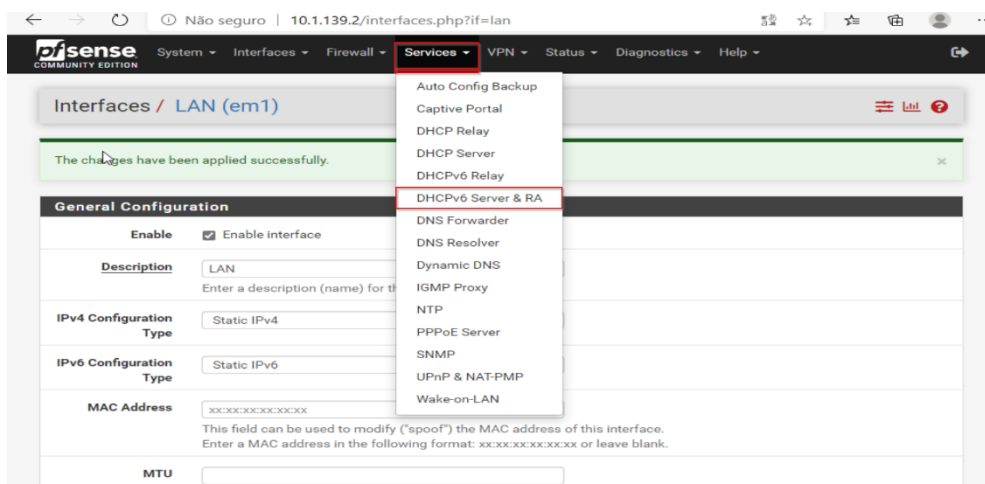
Não seguro | 10.1.139.2/interfaces.php?if=lan

pfsense COMMUNITY EDITION

System ▾ Interfaces ▾ Firewall ▾ Services ▾ VPN ▾ Status ▾ Diagnostics ▾ Help ▾

Interfaces / LAN (em1)

The changes have been applied successfully.

General Configuration

Enable ☑ Enable interface

Description LAN

Enter a description (name) for th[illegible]

IPv4 Configuration Type Static IPv4

IPv6 Configuration Type Static IPv6

MAC Address xx:xx:xx:xx:xx:xx

This field can be used to modify ("spoof") the MAC address of this interface.
Enter a MAC address in the following format: xx:xx:xx:xx:xx:xx or leave blank.

MTU

Auto Config Backup
Captive Portal
DHCP Relay
DHCP Server
DHCPv6 Relay
DHCPv6 Server & RA
DNS Forwarder
DNS Resolver
Dynamic DNS
IGMP Proxy
NTP
PPPoE Server
SNMP
UPnP & NAT-PMP
Wake-on-LAN